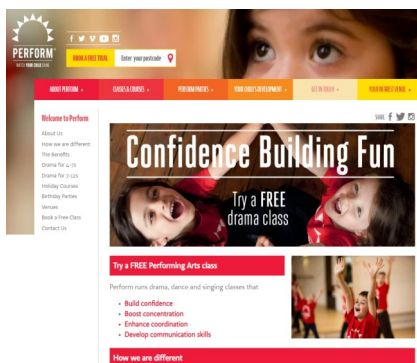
PERFORM
WATCH YOUR CHILD SHINE

BOOK A FREE TRIAL
Enter your postcode

ABOUT PERFORM
CLASSES & COURSES
PERFORM PARTIES
YOUR CHILD'S DEVELOPMENT
GET IN TOUCH
YOUR NEAREST VENUE

Welcome to Perform
About Us
How we are different
The Benefits
Drama for 4-7s
Drama for 7-12s
Holiday Courses
Birthday Parties
Venues
Book a Free Class
Contact Us

SHARE

Confidence Building Fun
Try a FREE drama class

Try a FREE Performing Arts class

Perform runs drama, dance and singing classes that:

Build confidence
Boost concentration
Enhance coordination
Develop communication skills

How we are different